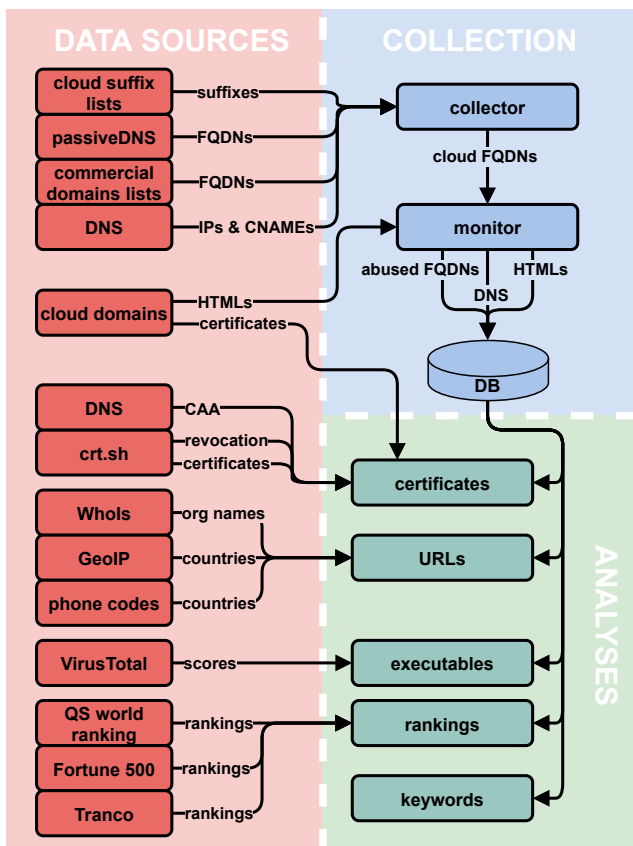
DATA SOURCES

COLLECTION

cloud suffix lists
suffixes

passiveDNS
FQDNs

commercial domains lists
FQDNs

DNS
IPs & CNAMEs

collector

cloud FQDNs

monitor

abused FQDNs
DNS
HTMLs

cloud domains
HTMLs
certificates

DB

DNS
CAA

crt.sh
revocation
certificates

certificates

WhoIs
org names

GeoIP
countries

phone codes
countries

URLs

VirusTotal
scores

executables

QS world ranking
rankings

Fortune 500
rankings

Tranco
rankings

rankings

keywords

ANALYSES